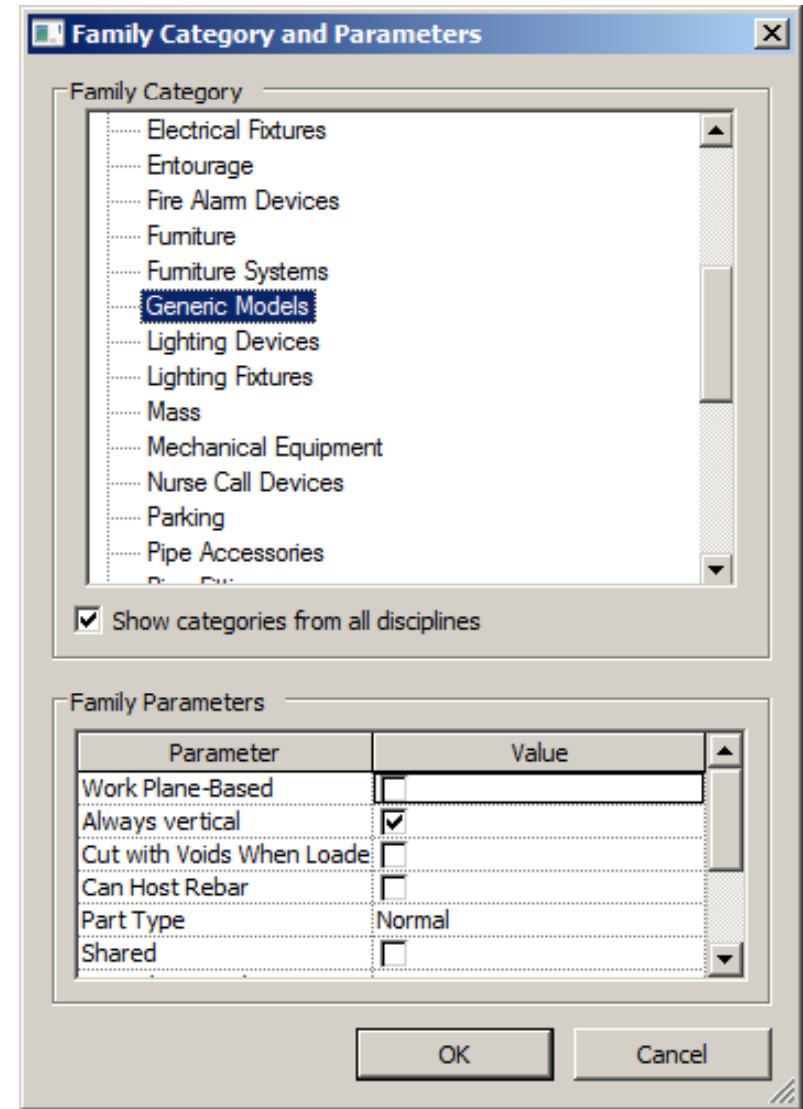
Family Category and Parameters

Family Category

Electrical Fixtures
Entourage
Fire Alarm Devices
Furniture
Furniture Systems
Generic Models
Lighting Devices
Lighting Fixtures
Mass
Mechanical Equipment
Nurse Call Devices
Parking
Pipe Accessories
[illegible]

Show categories from all disciplines

Family Parameters

| Parameter | Value |
|---|---|
| Work Plane-Based | |
| Always vertical | |
| Cut with Voids When Loade | |
| Can Host Rebar | |
| Part Type | Normal |
| Shared | |

OK
Cancel